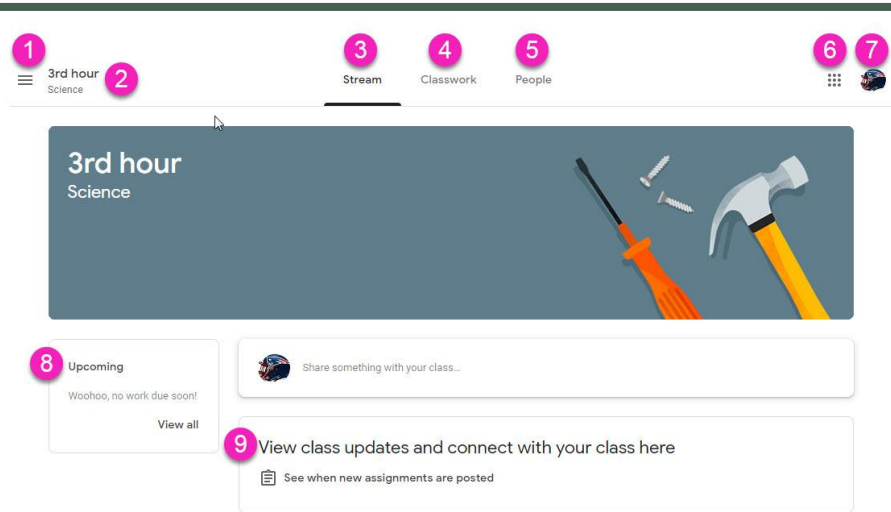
1 3rd hour 2
Science

3 Stream 4 Classwork 5 People 6 7

3rd hour
Science

8 Upcoming
Woohoo, no work due soon!
View all

Share something with your class...

9 View class updates and connect with your class here
See when new assignments are posted